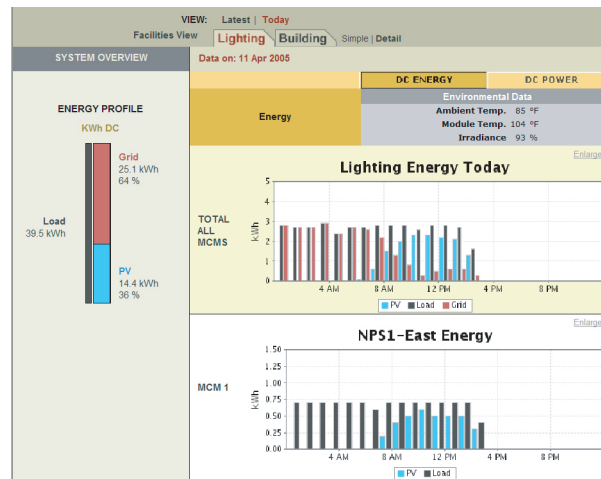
VIEW: Latest | Today

Facilities View Lighting Building Simple | Detail

SYSTEM OVERVIEW

Data on: 11 Apr 2005

ENERGY PROFILE

KWh DC

Grid
25.1 kWh
64 %

Load
39.5 kWh

PV
14.4 kWh
36 %

DC ENERGY DC POWER

Energy

Environmental Data

Ambient Temp. 85 °F
Module Temp. 104 °F
Irradiance 93 %

Enlarge

Lighting Energy Today

TOTAL ALL MCMS

kWh

5
4
3
2
1
0

4 AM 8 AM 12 PM 4 PM 8 PM

PV Load Grid

Enlarge

NPS1-East Energy

MCM 1

kWh

1.50
1.25
1.00
0.75
0.50
0.25
0.00

4 AM 8 AM 12 PM 4 PM 8 PM

PV Load